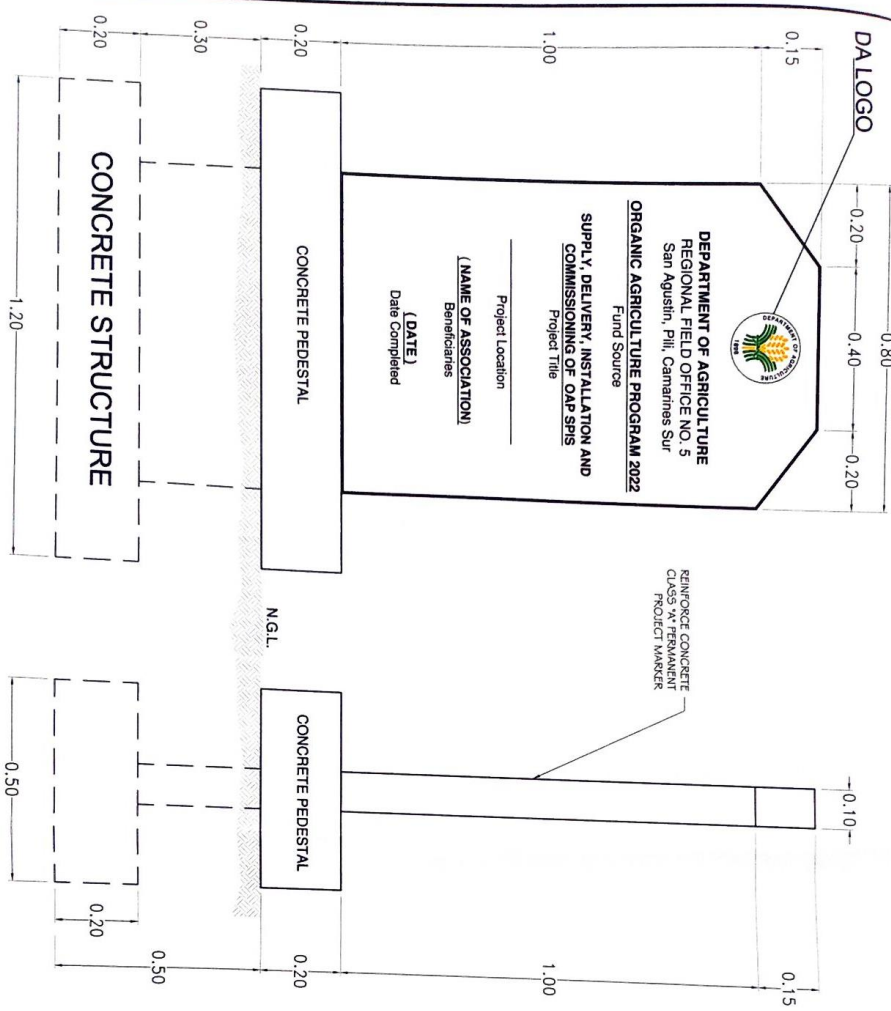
DA LOGO

0.80

0.20 0.40 0.20

0.15

1.00

0.20

0.30

0.20

DEPARTMENT OF AGRICULTURE
REGIONAL FIELD OFFICE NO. 5
San Agustin, Pili, Camarines Sur

ORGANIC AGRICULTURE PROGRAM 2022
Fund Source

SUPPLY, DELIVERY, INSTALLATION AND COMMISSIONING OF OAP SPIS
Project Title

Project Location

( NAME OF ASSOCIATION)
Beneficiaries

( DATE )
Date Completed

CONCRETE PEDESTAL

CONCRETE STRUCTURE

1.20

N.G.L.

REINFORCE CONCRETE CLASS "A" PERMANENT PROJECT MARKER

0.10

CONCRETE PEDESTAL

0.15

1.00

0.20

0.50

0.20

0.50